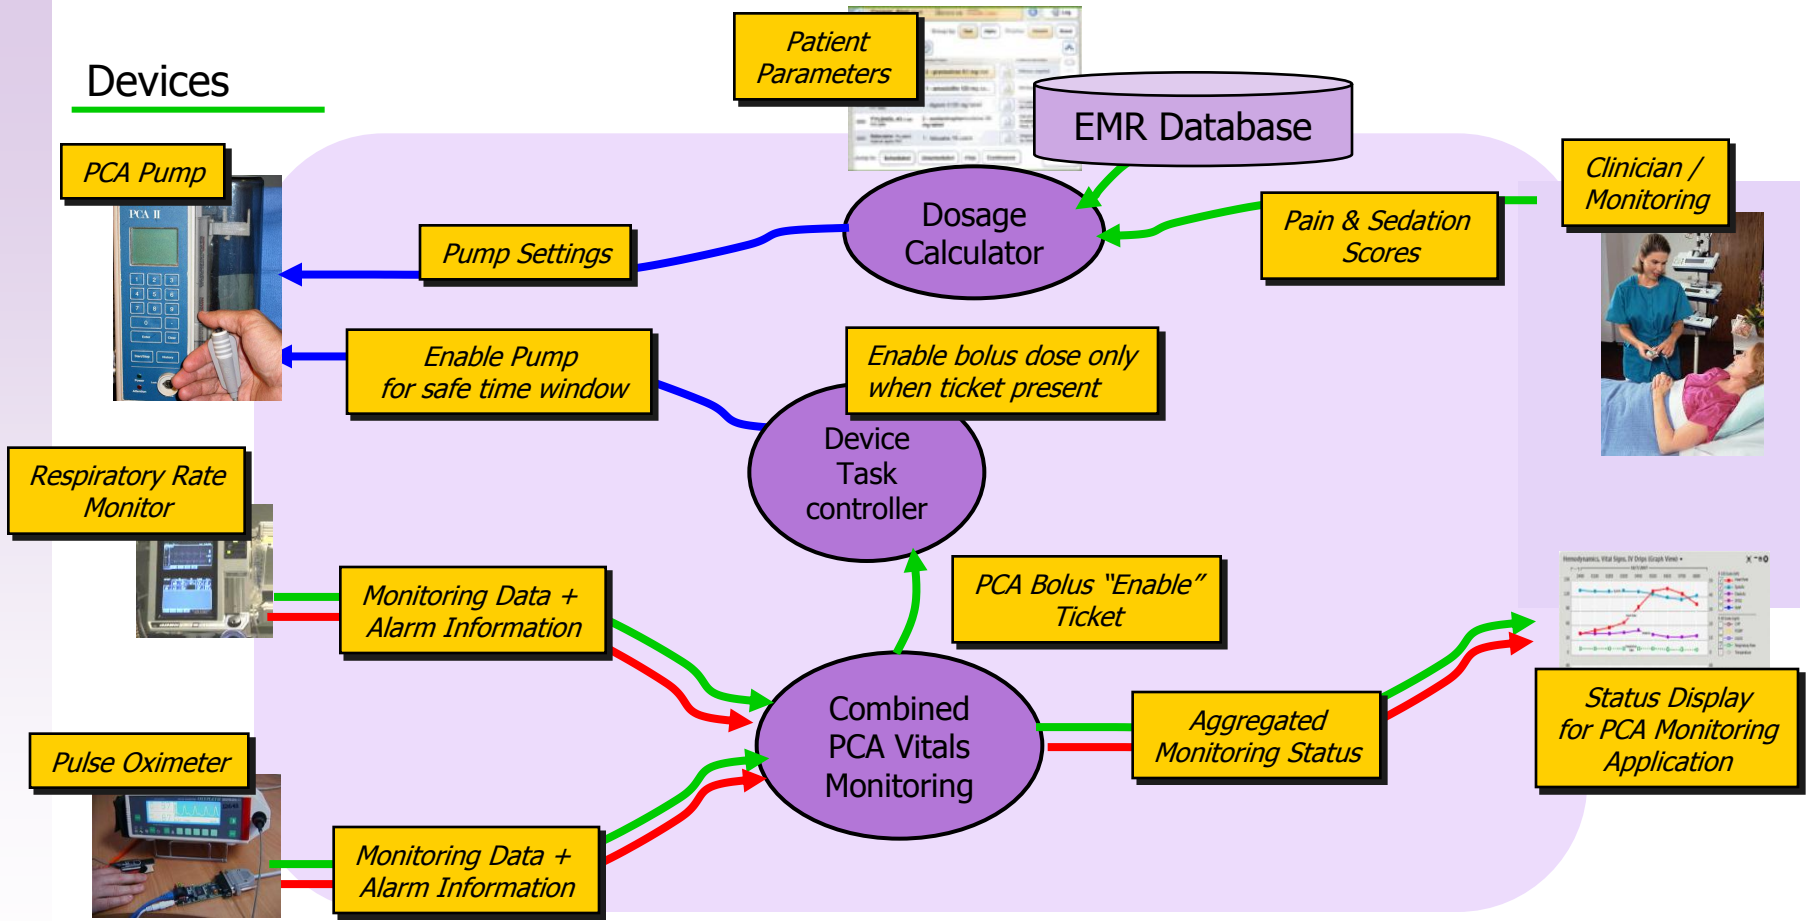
Devices

Patient Parameters

EMR Database

PCA Pump

PCA II

Dosage Calculator

Pump Settings

Pain & Sedation Scores

Clinician / Monitoring

Enable Pump for safe time window

Enable bolus dose only when ticket present

Device Task controller

Respiratory Rate Monitor

Monitoring Data + Alarm Information

PCA Bolus "Enable" Ticket

Combined PCA Vitals Monitoring

Aggregated Monitoring Status

Status Display for PCA Monitoring Application

Pulse Oximeter

Monitoring Data + Alarm Information